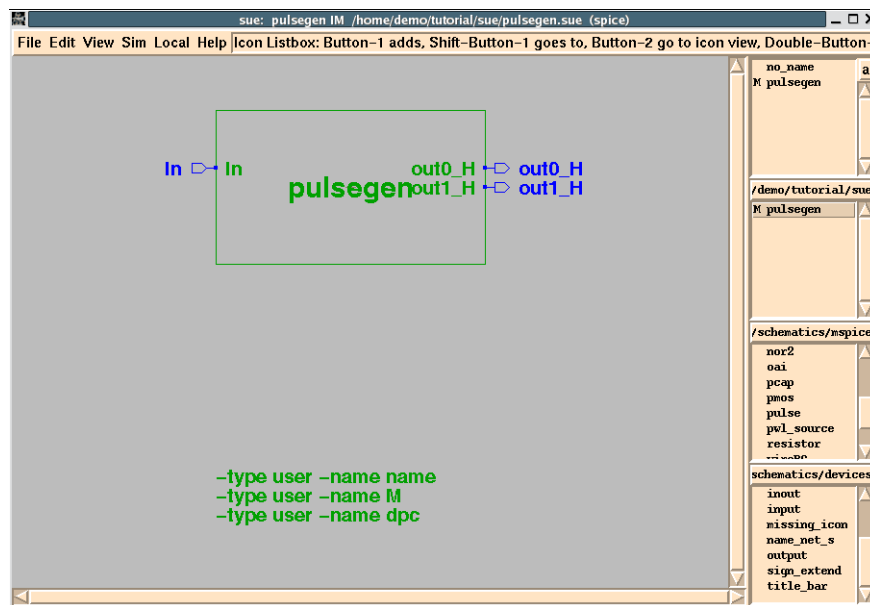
sue: pulsegen IM /home/demo/tutorial/sue/pulsegen.sue (spice)

File Edit View Sim Local Help Icon Listbox: Button-1 adds, Shift-Button-1 goes to, Button-2 go to icon view, Double-Button-

In In

pulsegen

out0_H out0_H
out1_H out1_H

-type user -name name
-type user -name M
-type user -name dpc

no_name
M pulsegen

a

/demo/tutorial/sue

M pulsegen

/schematics/mspice

nor2
oai
pcap
pmos
pulse
pwl_source
resistor
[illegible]

schematics/devices

inout
input
missing_icon
name_net_s
output
sign_extend
title_bar